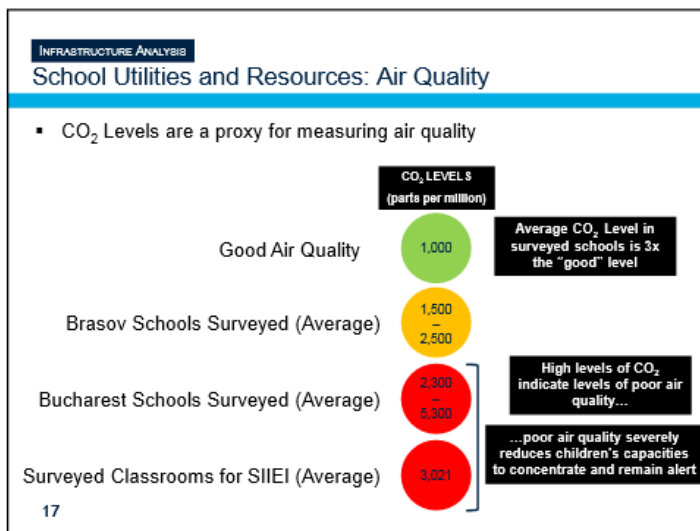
INFRASTRUCTURE ANALYSIS

School Utilities and Resources: Air Quality

▪ $CO_2$ Levels are a proxy for measuring air quality

$CO_2$ LEVELS (parts per million)

Good Air Quality

1,000

Average $CO_2$ Level in surveyed schools is 3x the "good" level

Brasov Schools Surveyed (Average)

1,500 – 2,500

Bucharest Schools Surveyed (Average)

2,300 – 5,300

High levels of $CO_2$ indicate levels of poor air quality…

Surveyed Classrooms for SIIEI (Average)

3,021

…poor air quality severely reduces children's capacities to concentrate and remain alert

17